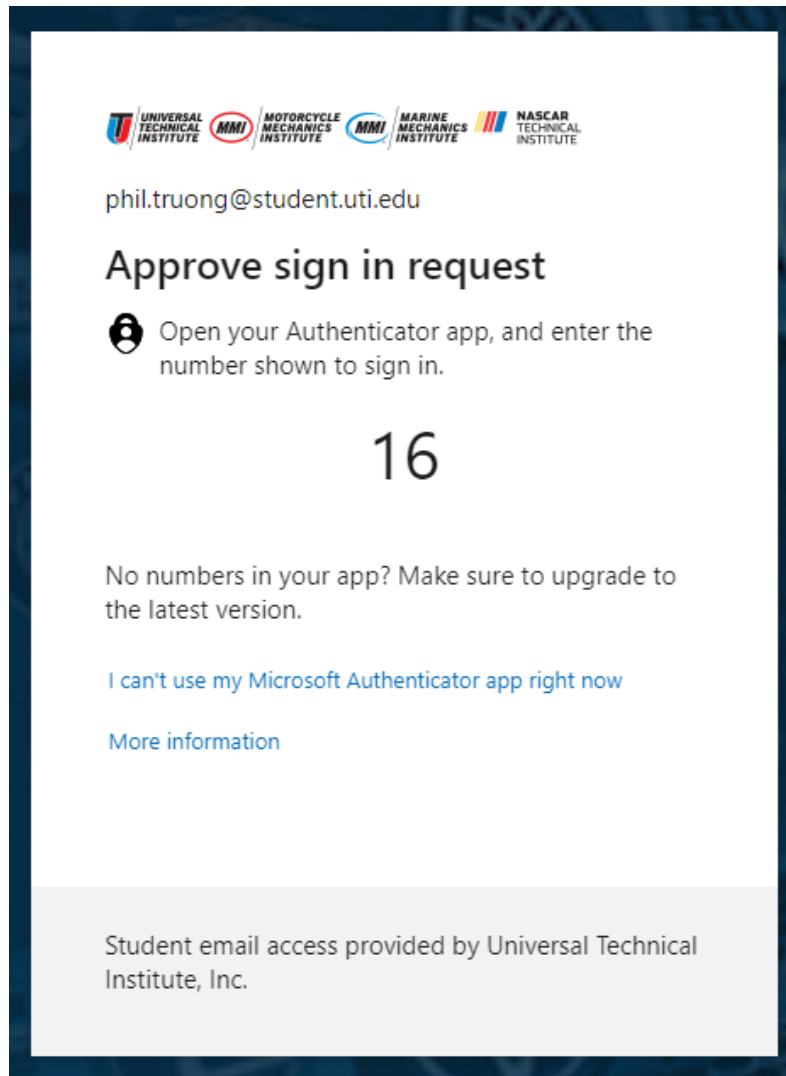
UTI UNIVERSAL TECHNICAL INSTITUTE MMI MOTORCYCLE MECHANICS INSTITUTE MMI MARINE MECHANICS INSTITUTE NASCAR TECHNICAL INSTITUTE

phil.truong@student.uti.edu

Approve sign in request

Open your Authenticator app, and enter the number shown to sign in.

16

No numbers in your app? Make sure to upgrade to the latest version.

I can't use my Microsoft Authenticator app right now

More information

Student email access provided by Universal Technical Institute, Inc.